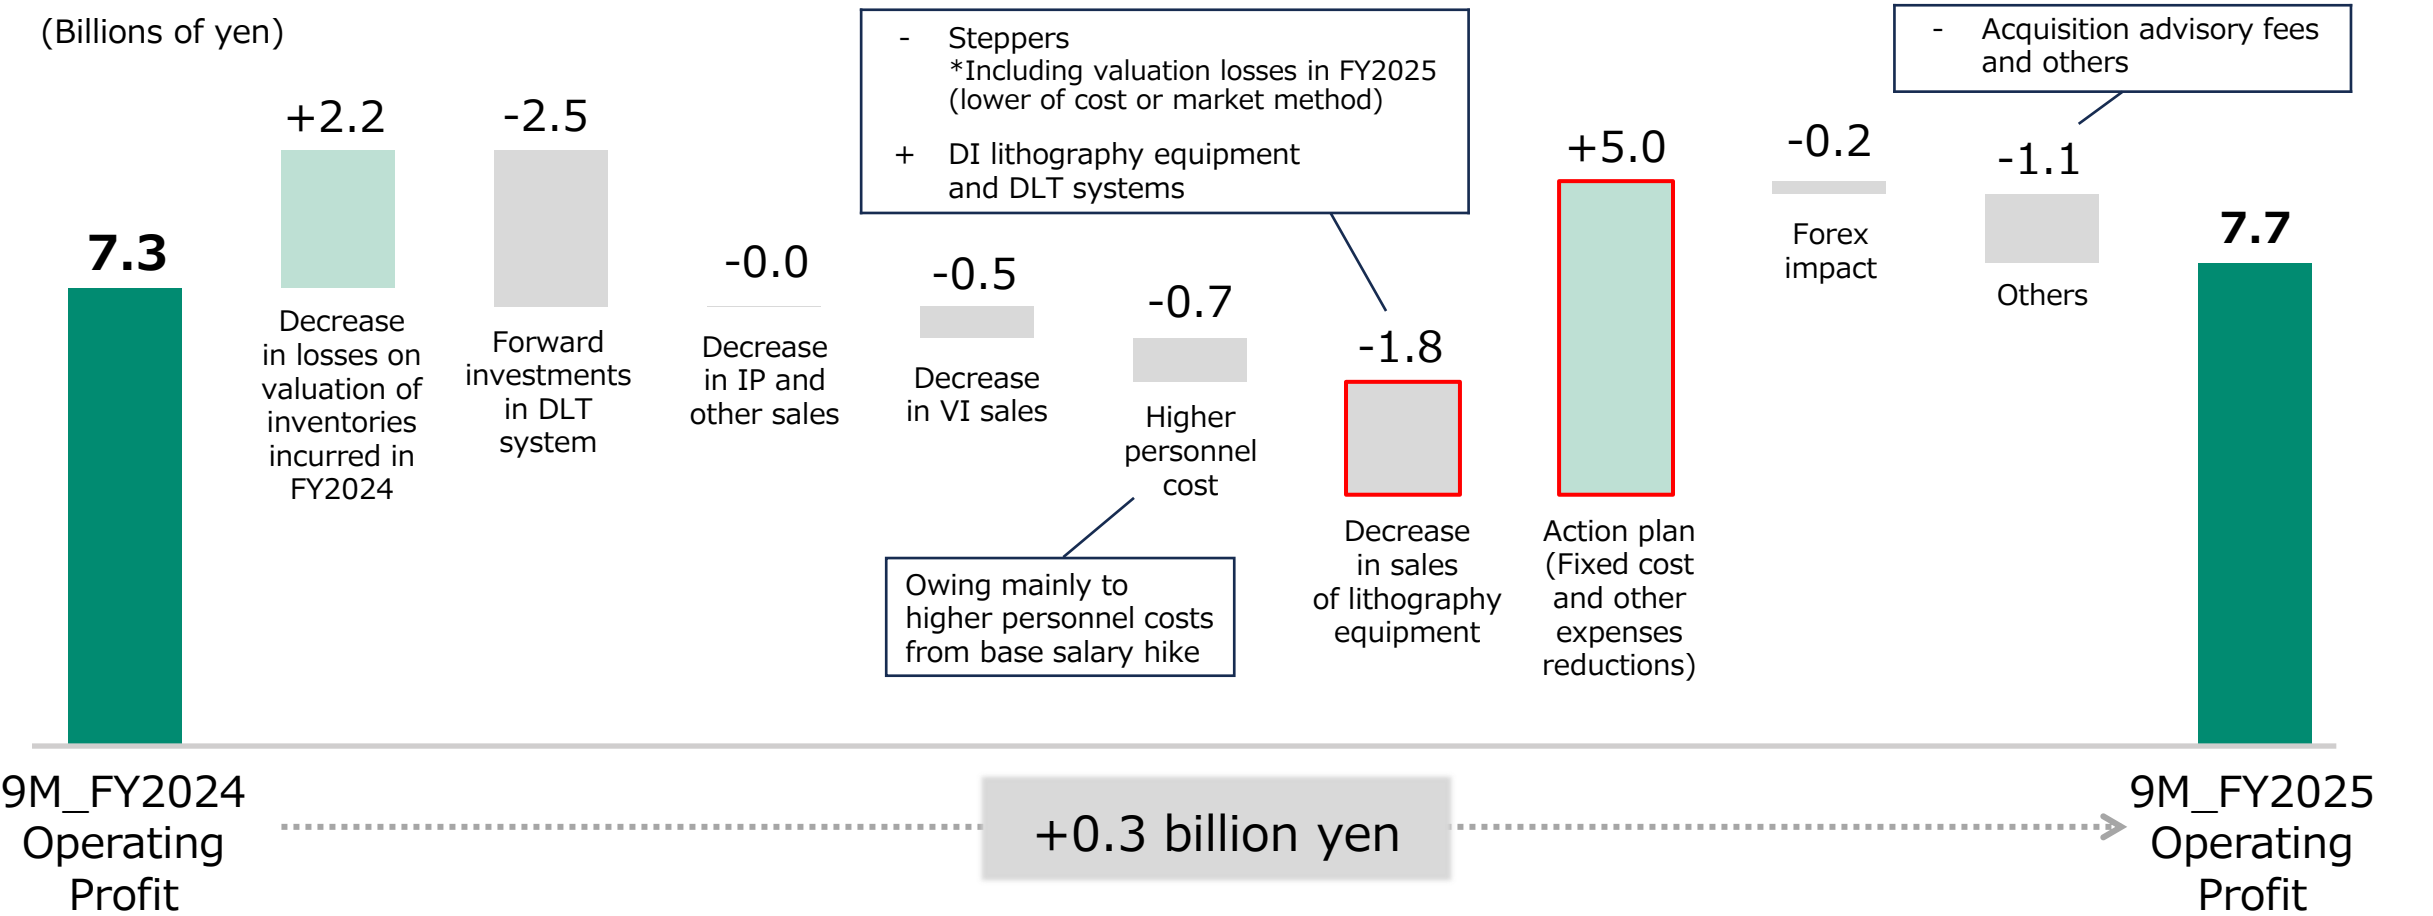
(Billions of yen)

7.3

+2.2
Decrease in losses on valuation of inventories incurred in FY2024

-2.5
Forward investments in DLT system

-0.0
Decrease in IP and other sales

-0.5
Decrease in VI sales

-0.7
Higher personnel cost

Owing mainly to higher personnel costs from base salary hike

- Steppers
*Including valuation losses in FY2025 (lower of cost or market method)
+ DI lithography equipment and DLT systems

-1.8
Decrease in sales of lithography equipment

+5.0
Action plan (Fixed cost and other expenses reductions)

-0.2
Forex impact

- Acquisition advisory fees and others

-1.1
Others

7.7

9M_FY2024 Operating Profit

+0.3 billion yen

9M_FY2025 Operating Profit